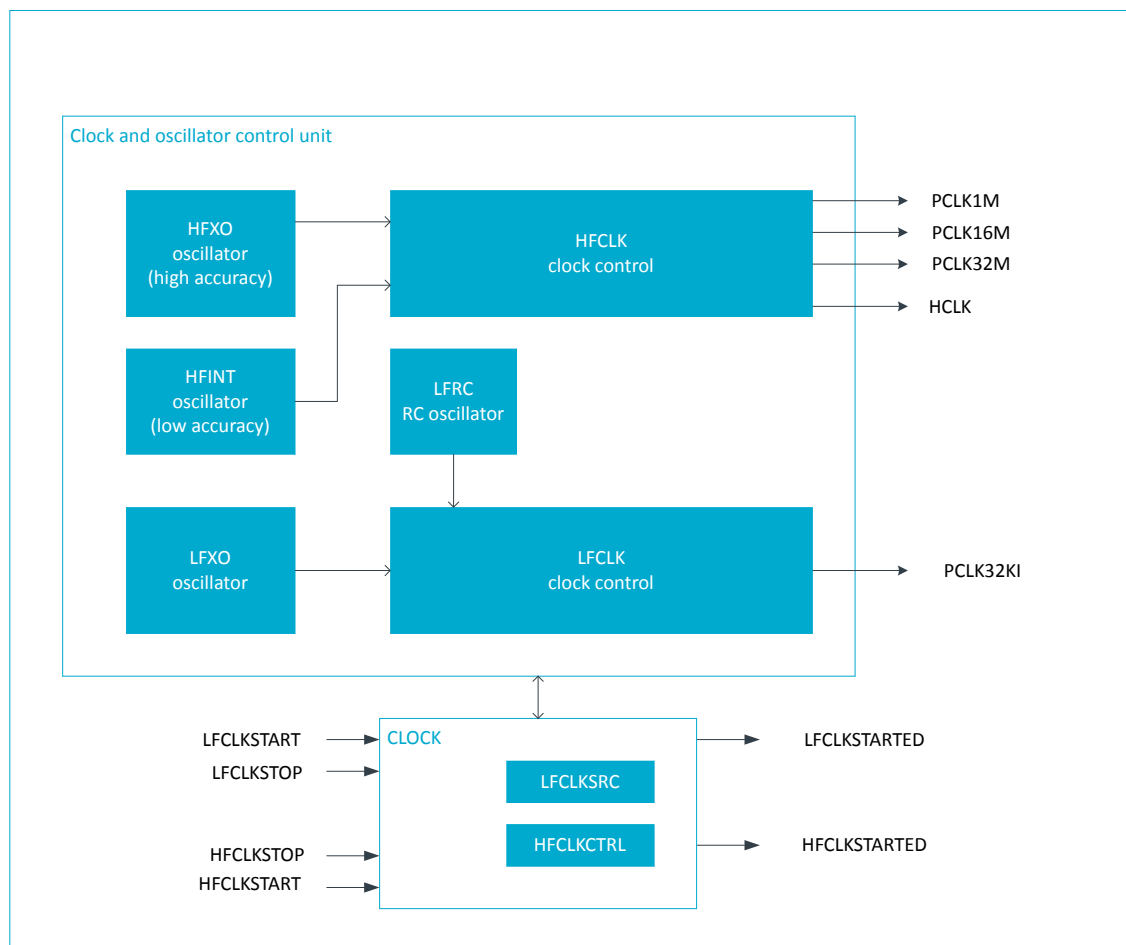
Clock and oscillator control unit

HFXO oscillator (high accuracy)

HFCLK clock control

PCLK1M
PCLK16M
PCLK32M
HCLK

HFINT oscillator (low accuracy)

LFRC RC oscillator

LFXO oscillator

LFCLK clock control

PCLK32KI

LFCLKSTART
LFCLKSTOP

CLOCK

LFCLKSRC

HFCLKCTRL

HFCLKSTOP
HFCLKSTART

LFCLKSTARTED

HFCLKSTARTED